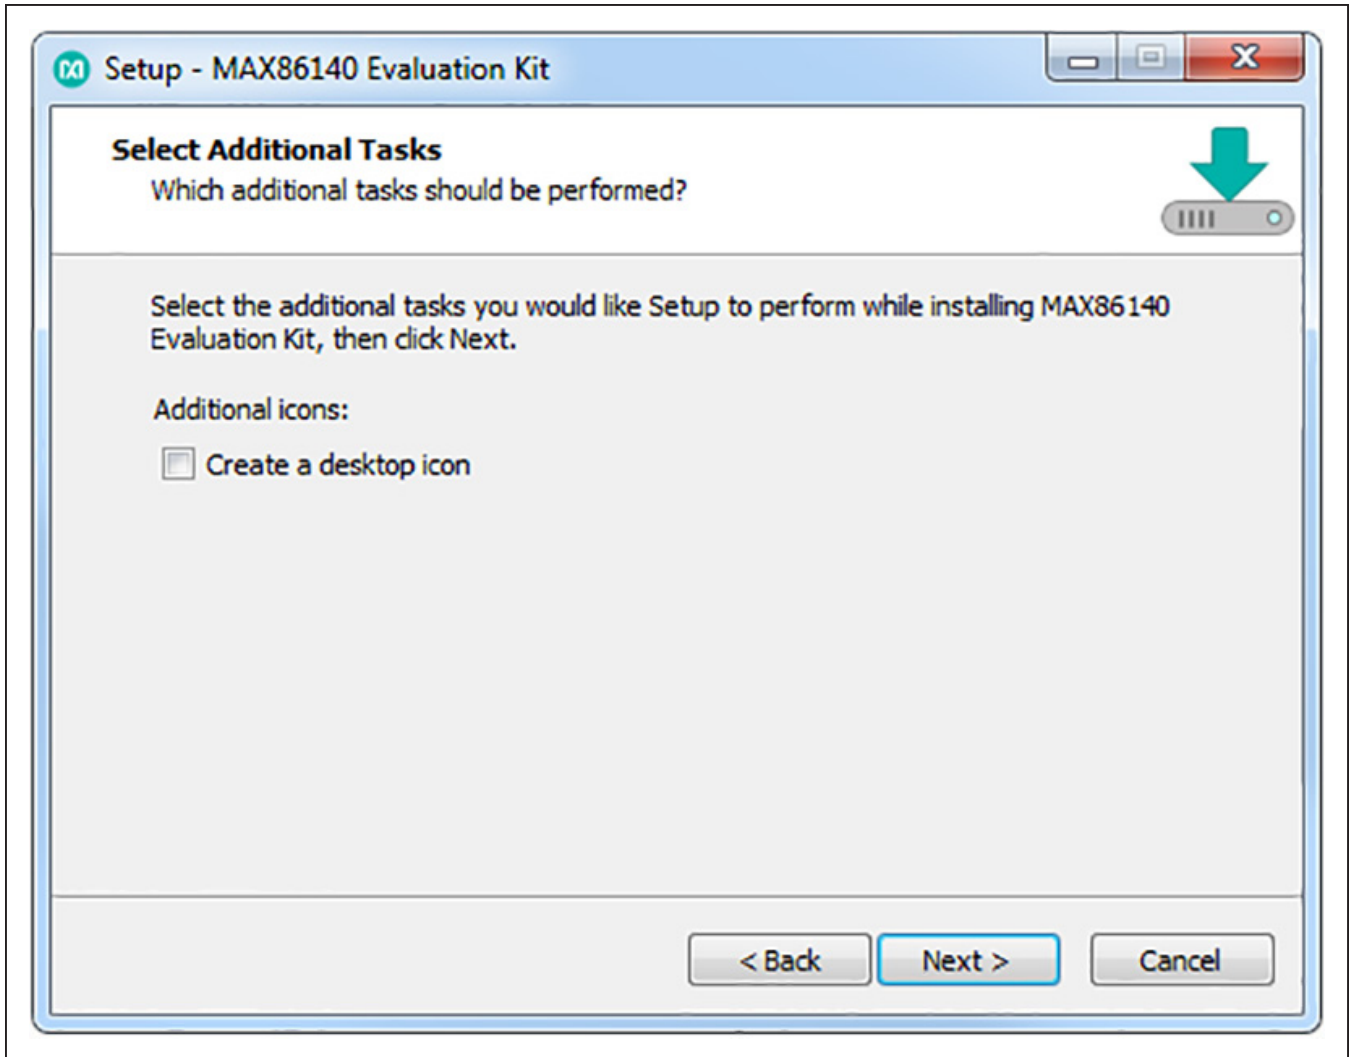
Setup - MAX86140 Evaluation Kit

Select Additional Tasks
Which additional tasks should be performed?

Select the additional tasks you would like Setup to perform while installing MAX86140 Evaluation Kit, then click Next.

Additional icons:

Create a desktop icon

< Back
Next >
Cancel